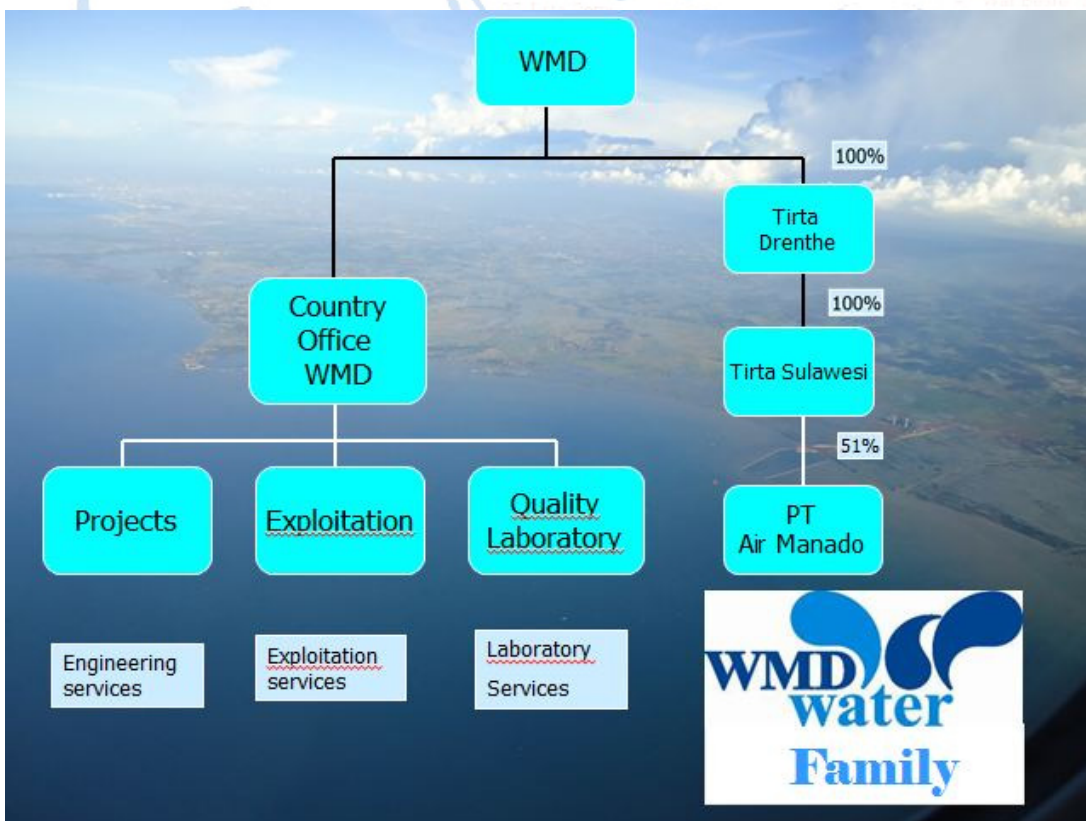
WMD

100%

Tirta Drenthe

100%

Tirta Sulawesi

51%

PT Air Manado

Country Office WMD

Projects

Exploitation

Quality Laboratory

Engineering services

Exploitation services

Laboratory Services

WMD water Family